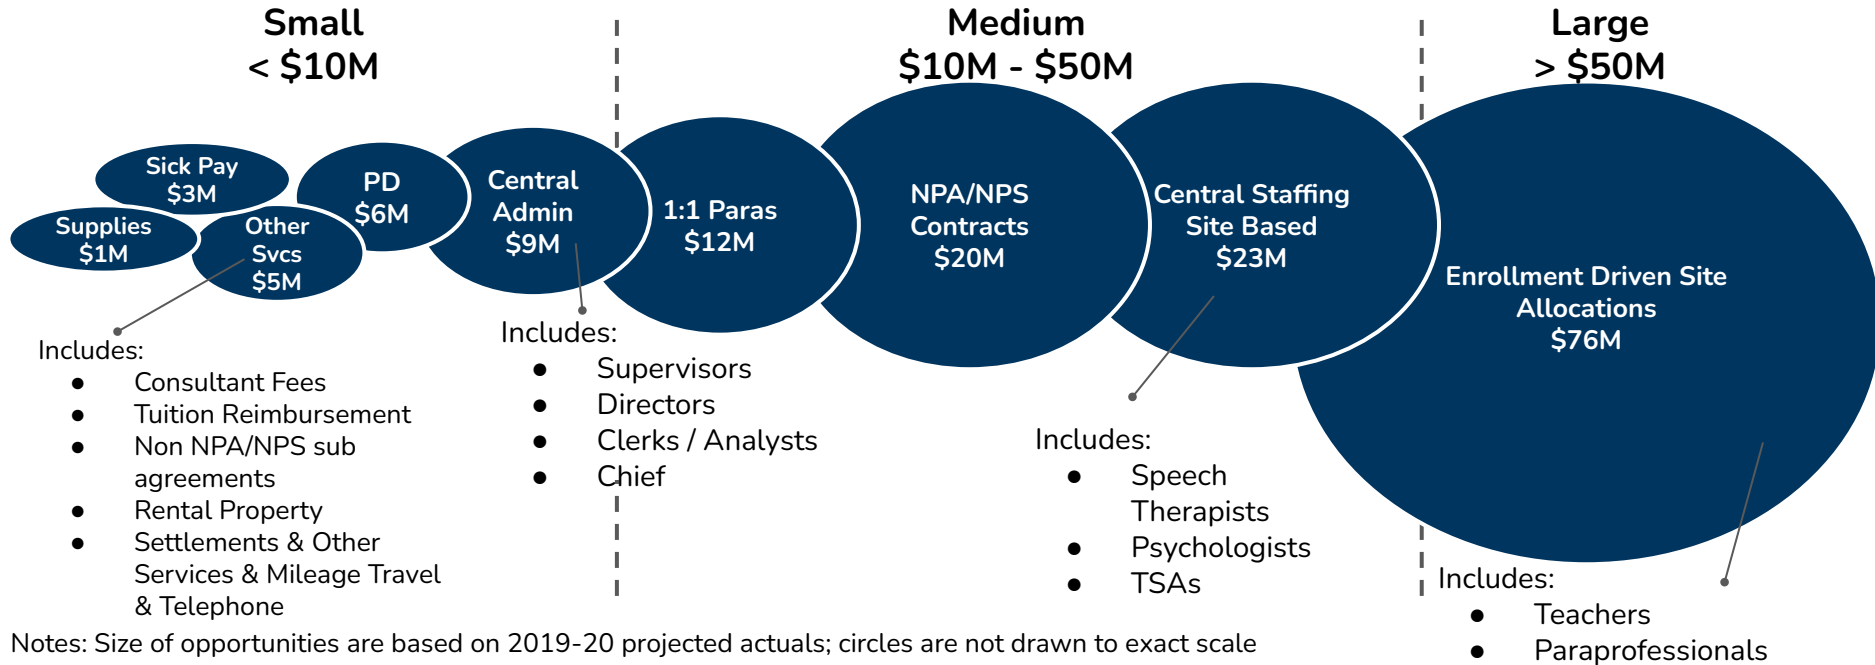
Small
< $10M

Medium
$10M - $50M

Large
> $50M

Sick Pay
$3M

Supplies
$1M

PD
$6M

Other
Svcs
$5M

Central
Admin
$9M

1:1 Paras
$12M

NPA/NPS
Contracts
$20M

Central Staffing
Site Based
$23M

Enrollment Driven Site
Allocations
$76M

Includes:
- Consultant Fees
- Tuition Reimbursement
- Non NPA/NPS sub agreements
- Rental Property
- Settlements & Other Services & Mileage Travel & Telephone

Includes:
- Supervisors
- Directors
- Clerks / Analysts
- Chief

Includes:
- Speech Therapists
- Psychologists
- TSAs

Includes:
- Teachers
- Paraprofessionals

Notes: Size of opportunities are based on 2019-20 projected actuals; circles are not drawn to exact scale